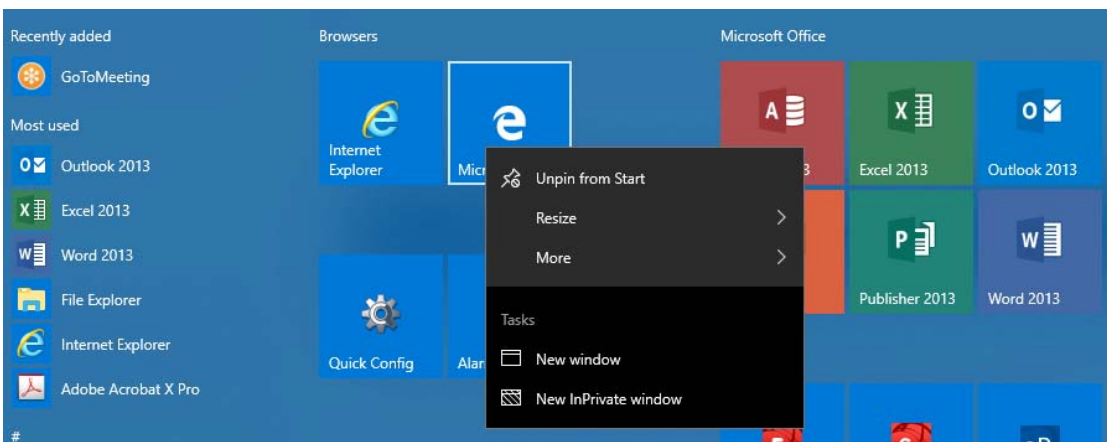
Recently added

GoToMeeting

Most used

Outlook 2013

Excel 2013

Word 2013

File Explorer

Internet Explorer

Adobe Acrobat X Pro

#

Browsers

Internet Explorer

Micr

Quick Config

Alar

Unpin from Start

Resize

More

Tasks

New window

New InPrivate window

Microsoft Office

3

Excel 2013

Outlook 2013

Publisher 2013

Word 2013